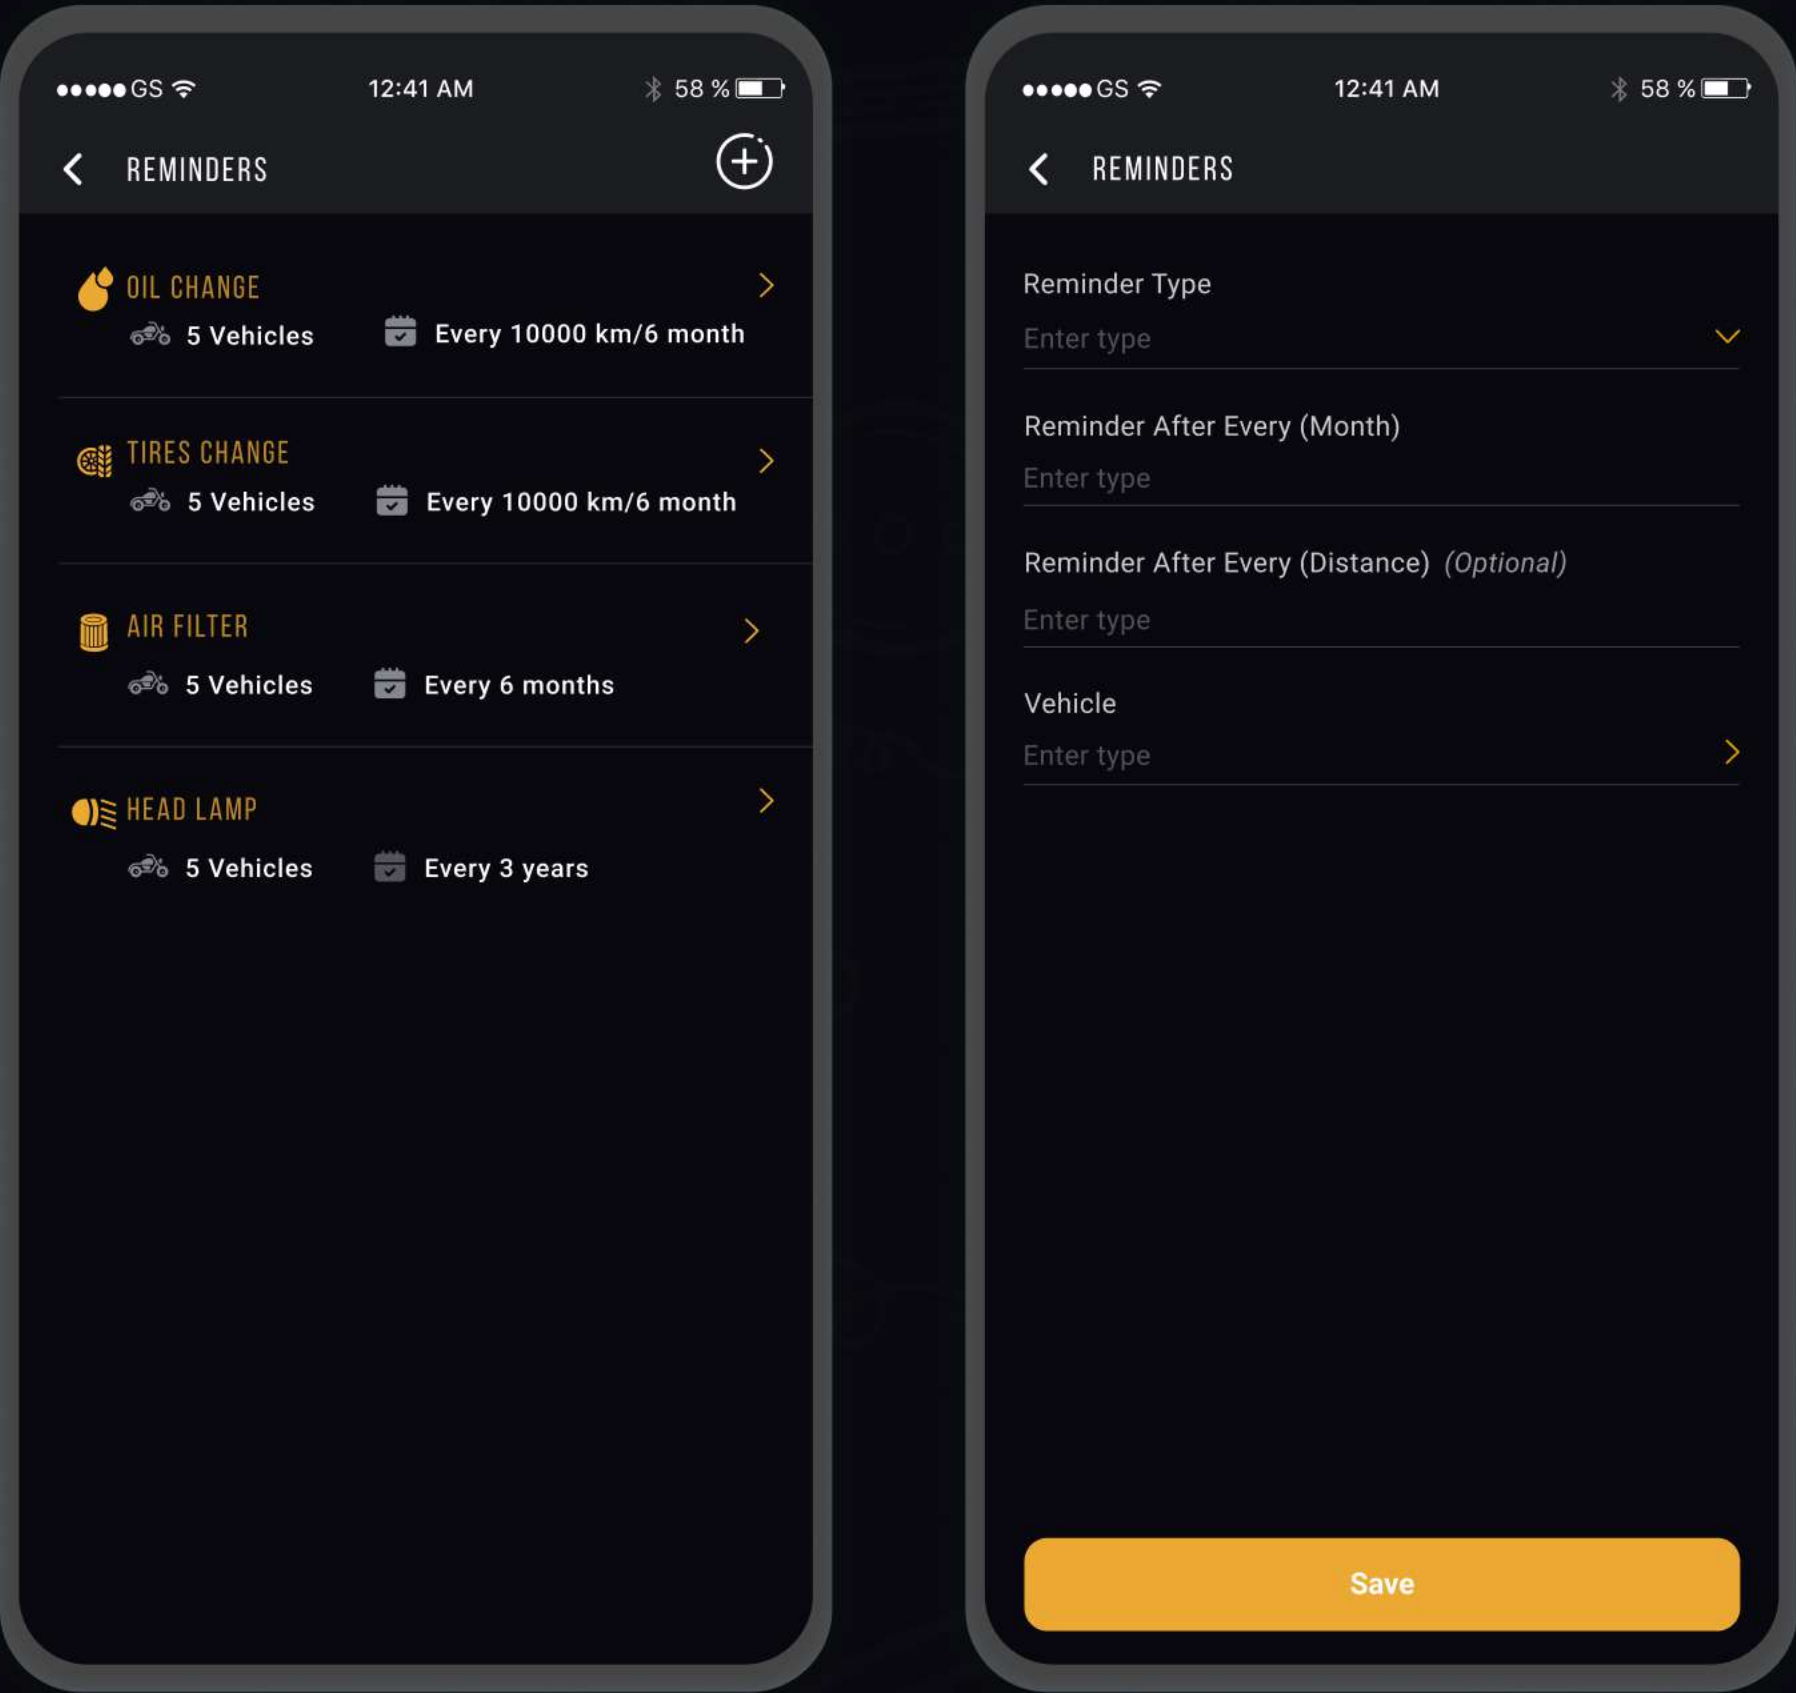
●●●●● GS 12:41 AM 58 %

REMINDERS

OIL CHANGE
5 Vehicles Every 10000 km/6 month

TIRES CHANGE
5 Vehicles Every 10000 km/6 month

AIR FILTER
5 Vehicles Every 6 months

HEAD LAMP
5 Vehicles Every 3 years

●●●●● GS 12:41 AM 58 %

REMINDERS

Reminder Type
Enter type

Reminder After Every (Month)
Enter type

Reminder After Every (Distance) (Optional)
Enter type

Vehicle
Enter type

Save